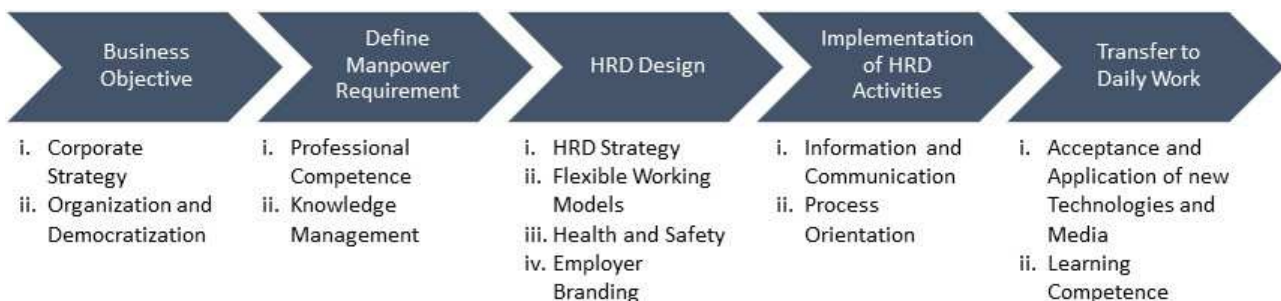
Business Objective

Define Manpower Requirement

HRD Design

Implementation of HRD Activities

Transfer to Daily Work

i. Corporate Strategy
ii. Organization and Democratization

i. Professional Competence
ii. Knowledge Management

i. HRD Strategy
ii. Flexible Working Models
iii. Health and Safety
iv. Employer Branding

i. Information and Communication
ii. Process Orientation

i. Acceptance and Application of new Technologies and Media
ii. Learning Competence